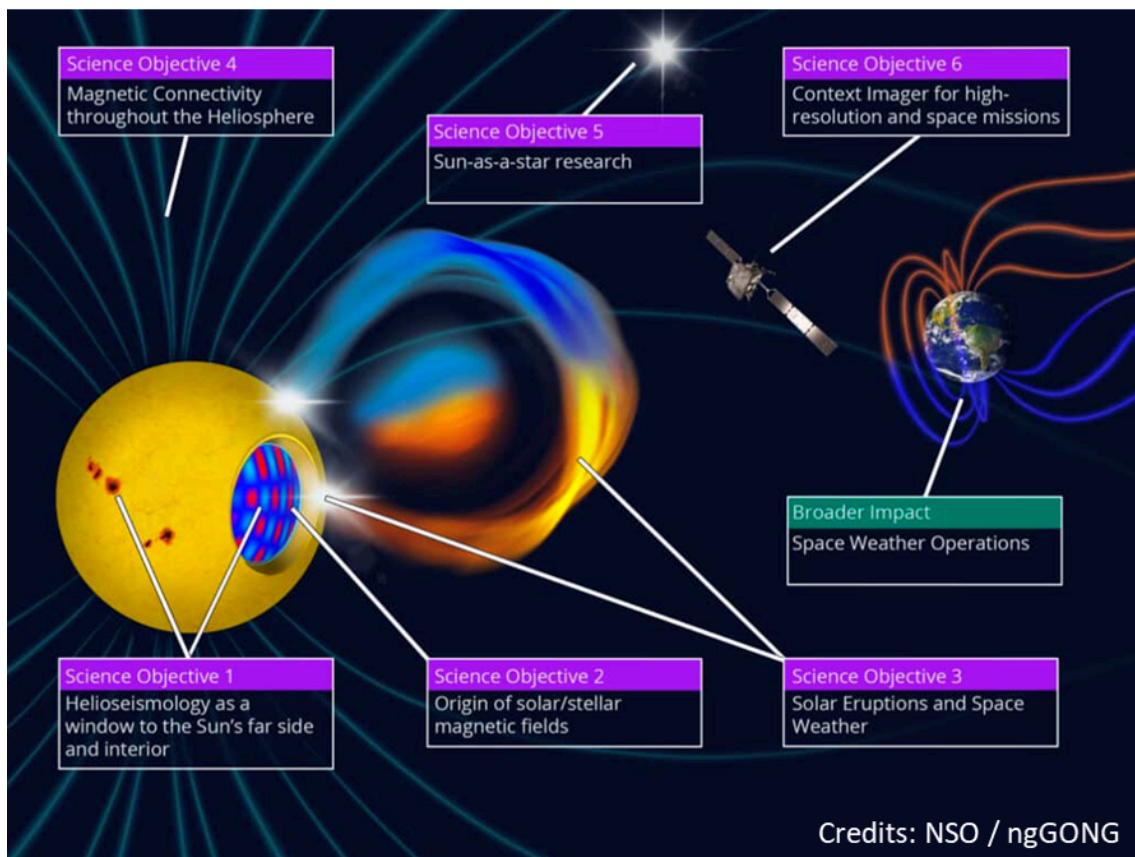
Science Objective 4
Magnetic Connectivity throughout the Heliosphere

Science Objective 5
Sun-as-a-star research

Science Objective 6
Context Imager for high-resolution and space missions

Broader Impact
Space Weather Operations

Science Objective 1
Helioseismology as a window to the Sun's far side and interior

Science Objective 2
Origin of solar/stellar magnetic fields

Science Objective 3
Solar Eruptions and Space Weather

Credits: NSO / ngGONG